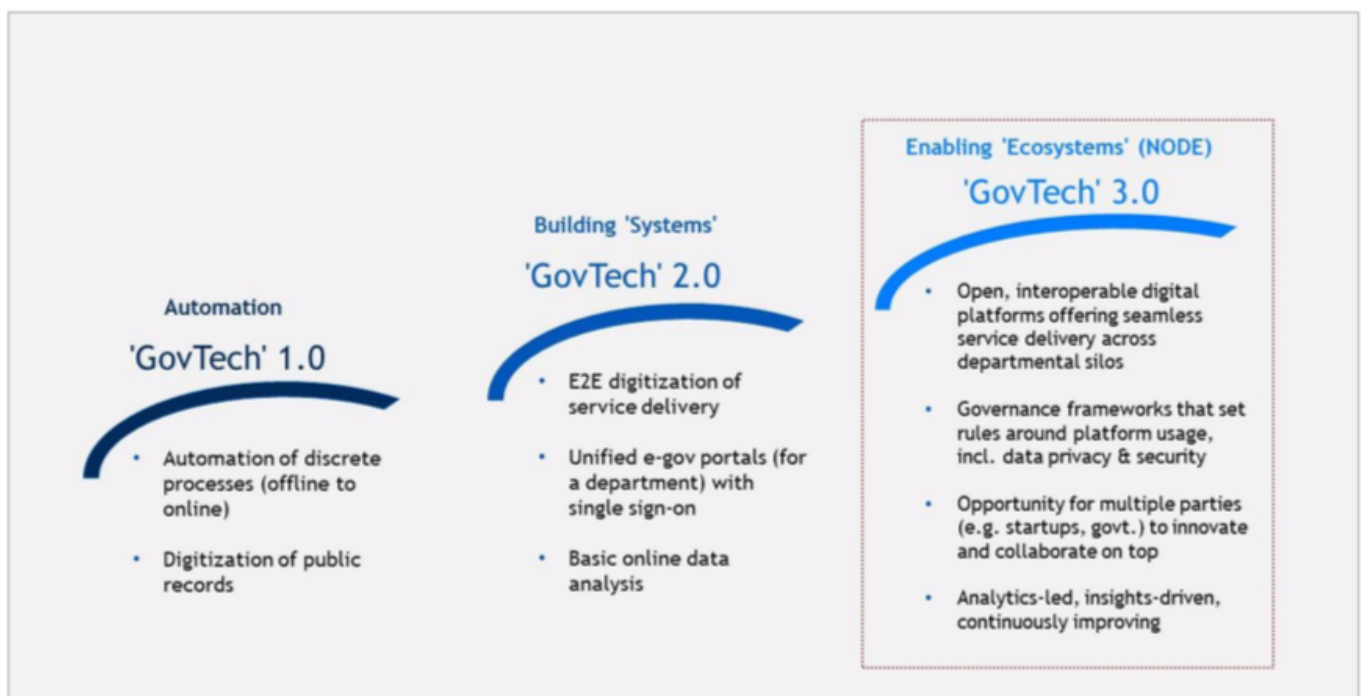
Automation

'GovTech' 1.0

- Automation of discrete processes (offline to online)
- Digitization of public records

Building 'Systems'

'GovTech' 2.0

- E2E digitization of service delivery
- Unified e-gov portals (for a department) with single sign-on
- Basic online data analysis

Enabling 'Ecosystems' (NODE)

'GovTech' 3.0

- Open, interoperable digital platforms offering seamless service delivery across departmental silos
- Governance frameworks that set rules around platform usage, incl. data privacy & security
- Opportunity for multiple parties (e.g. startups, govt.) to innovate and collaborate on top
- Analytics-led, insights-driven, continuously improving